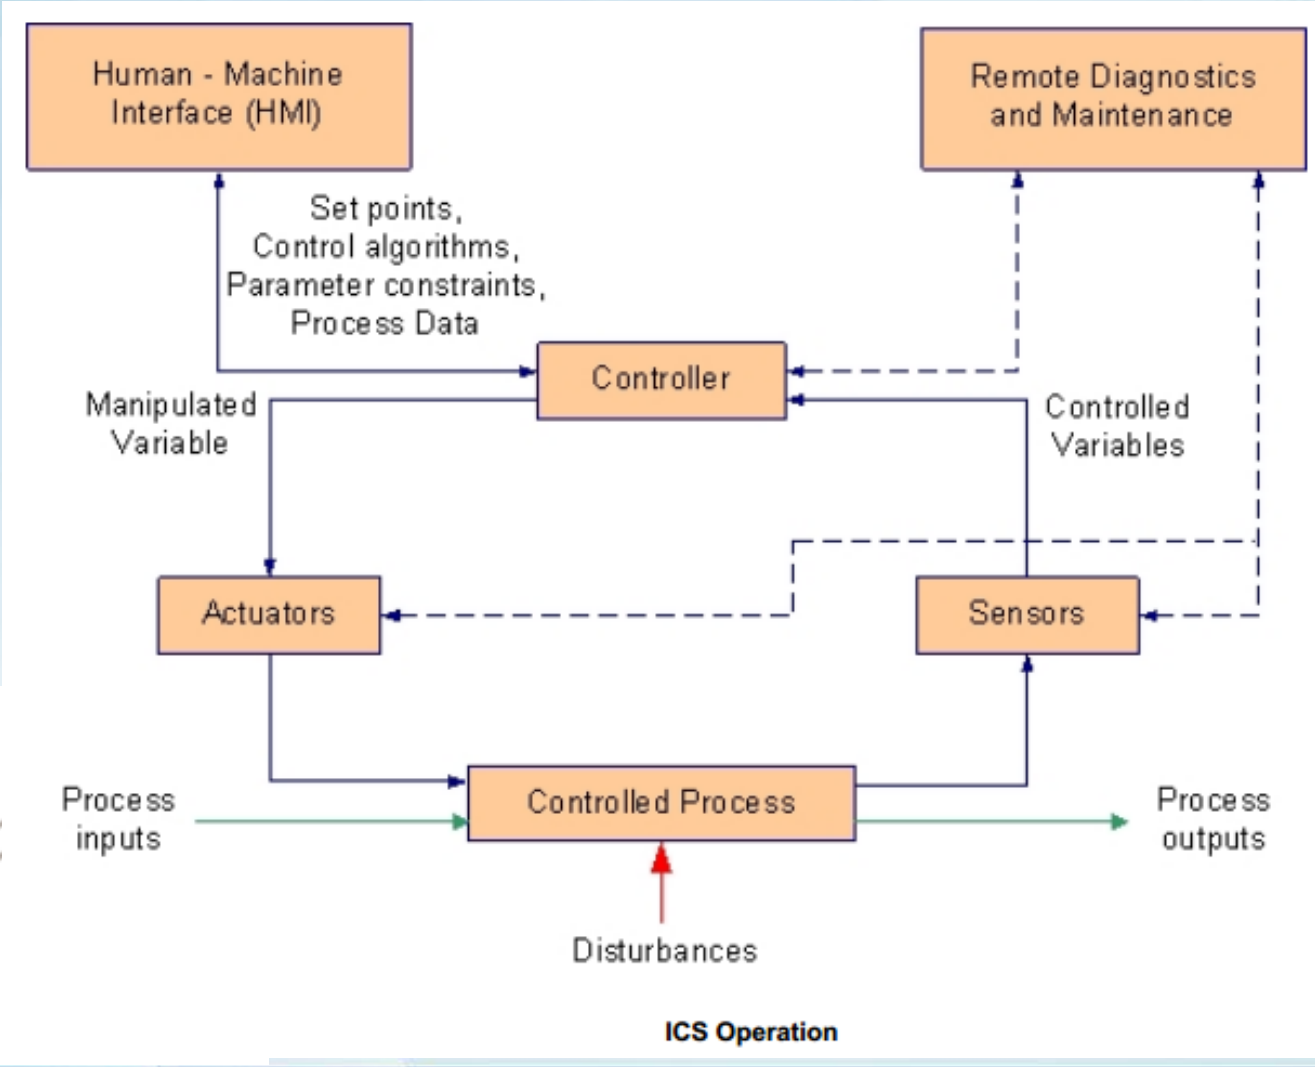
Human - Machine Interface (HMI)

Remote Diagnostics and Maintenance

Set points, Control algorithms, Parameter constraints, Process Data

Controller

Manipulated Variable

Controlled Variables

Actuators

Sensors

Process inputs

Controlled Process

Process outputs

Disturbances

ICS Operation